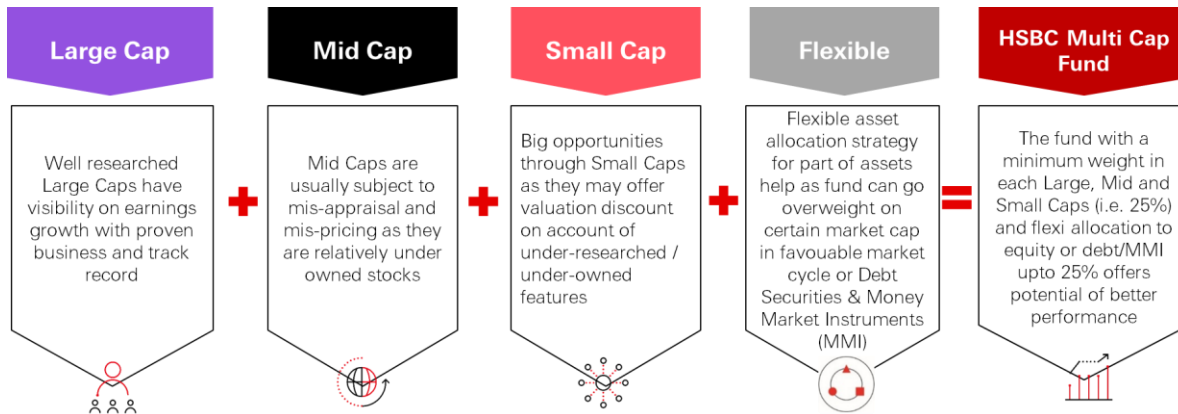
Large Cap

Well researched Large Caps have visibility on earnings growth with proven business and track record

Mid Cap

Mid Caps are usually subject to mis-appraisal and mis-pricing as they are relatively under owned stocks

Small Cap

Big opportunities through Small Caps as they may offer valuation discount on account of under-researched / under-owned features

Flexible

Flexible asset allocation strategy for part of assets help as fund can go overweight on certain market cap in favouable market cycle or Debt Securities & Money Market Instruments (MMI)

HSBC Multi Cap Fund

The fund with a minimum weight in each Large, Mid and Small Caps (i.e. 25%) and flexi allocation to equity or debt/MMI upto 25% offers potential of better performance